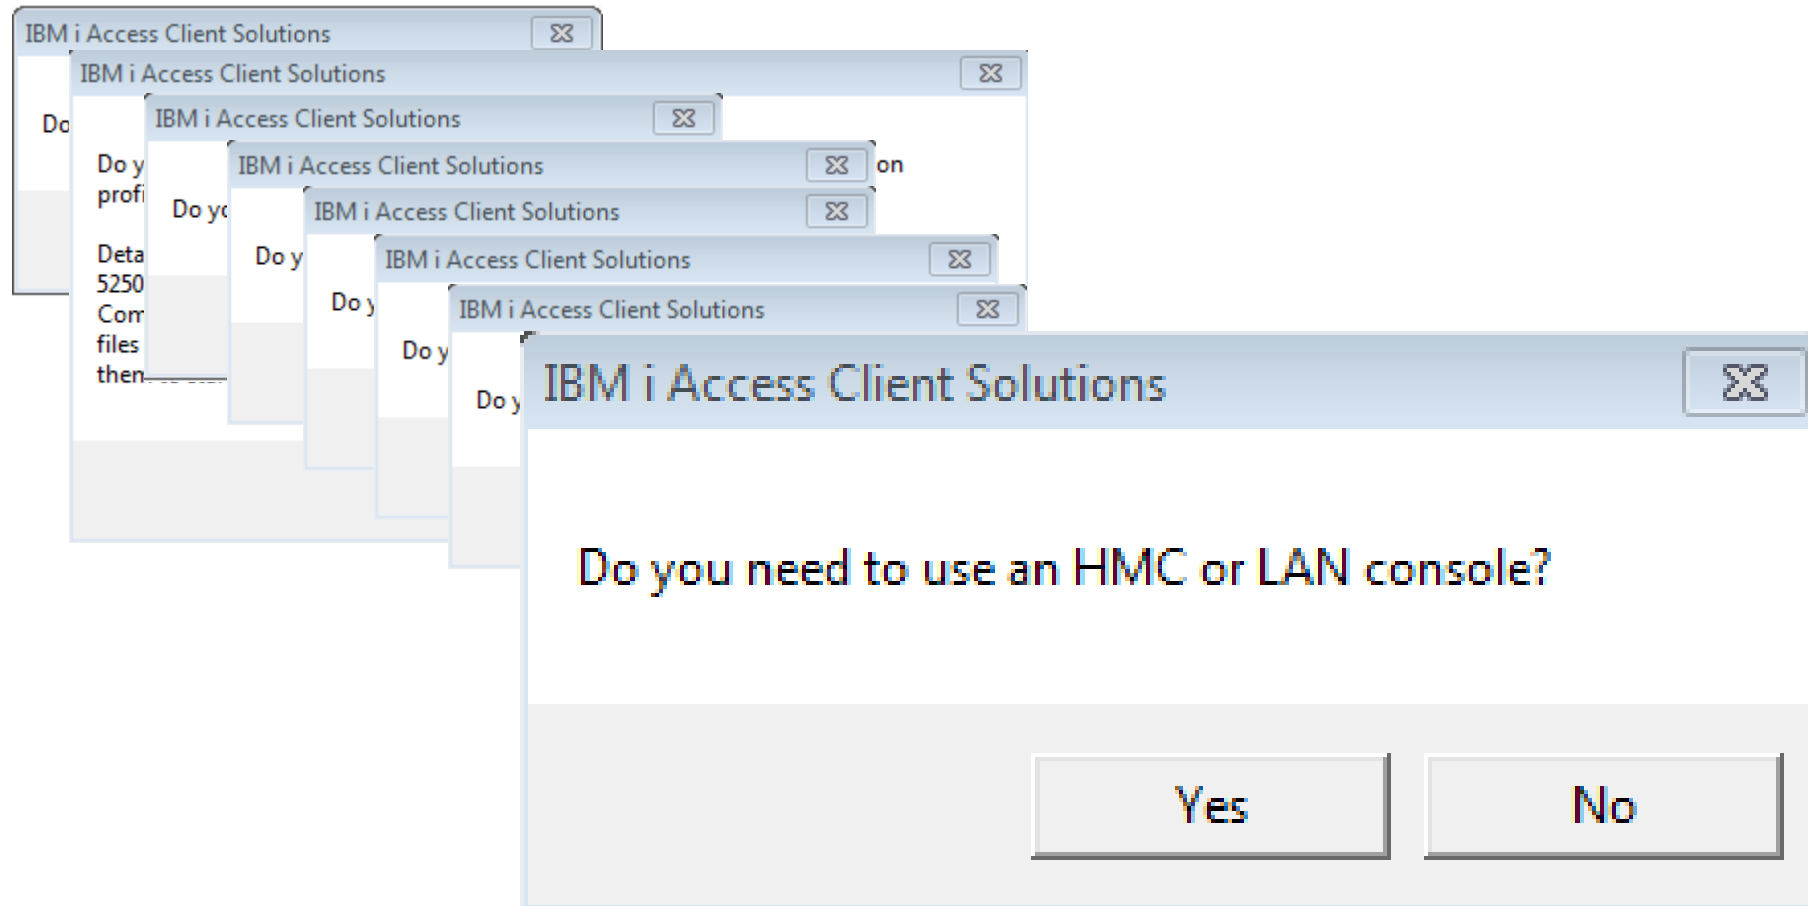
IBM i Access Client Solutions

Do

IBM i Access Client Solutions

Do y
profi

Deta
5250
Com
files
then

on

IBM i Access Client Solutions

Do yo

IBM i Access Client Solutions

Do y

IBM i Access Client Solutions

Do y

IBM i Access Client Solutions

Do y

IBM i Access Client Solutions

Do y

IBM i Access Client Solutions

Do you need to use an HMC or LAN console?

Yes

No